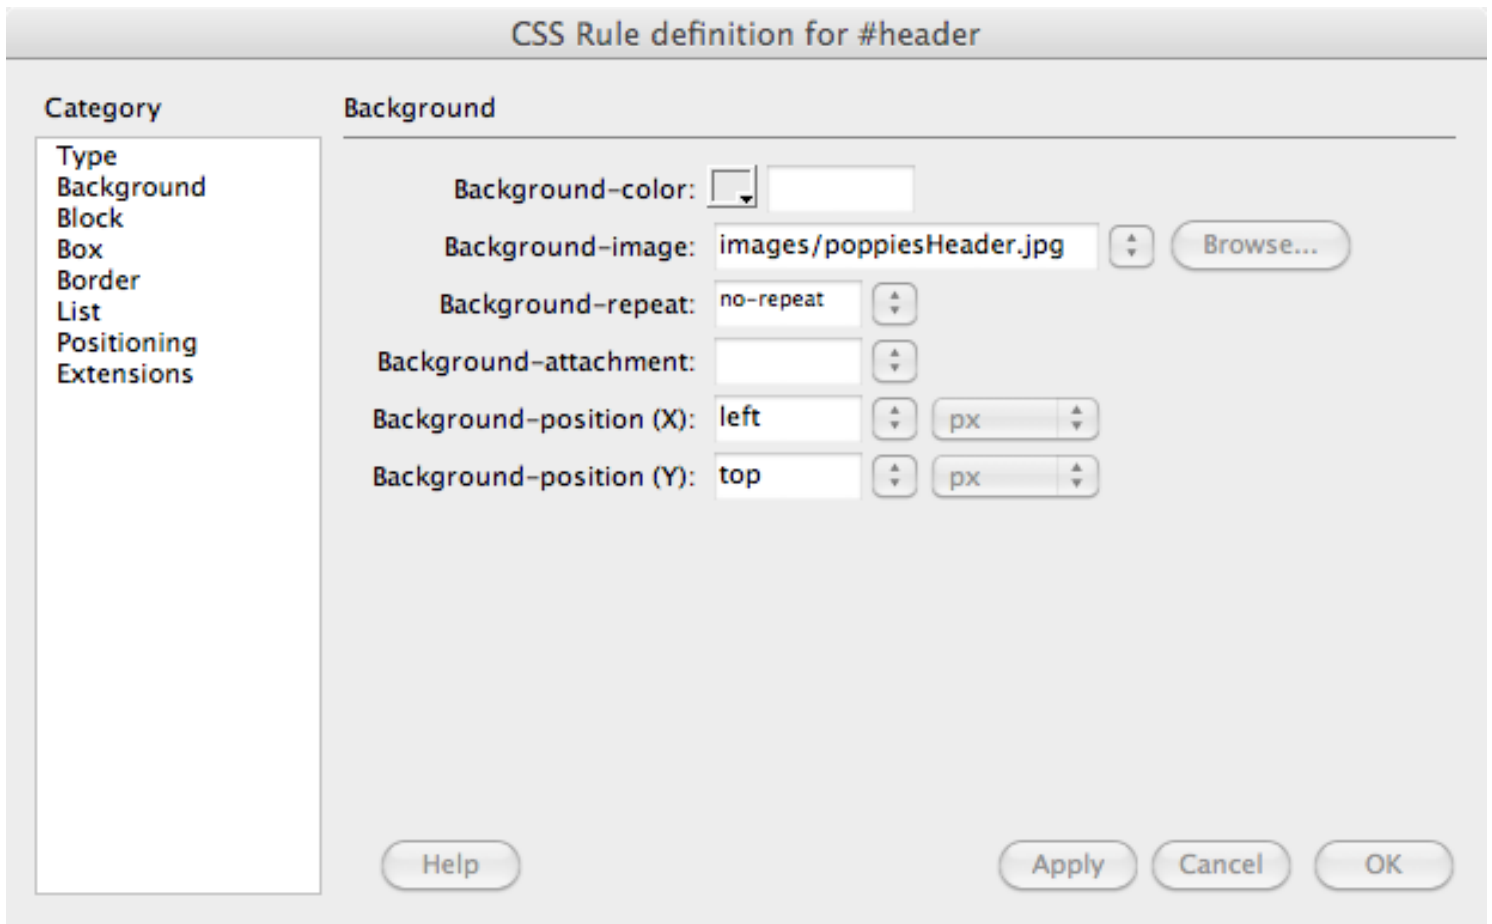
CSS Rule definition for #header

Category

Type
Background
Block
Box
Border
List
Positioning
Extensions

Background

Background-color:

Background-image: images/poppiesHeader.jpg Browse...

Background-repeat: no-repeat

Background-attachment:

Background-position (X): left px

Background-position (Y): top px

Help

Apply Cancel OK